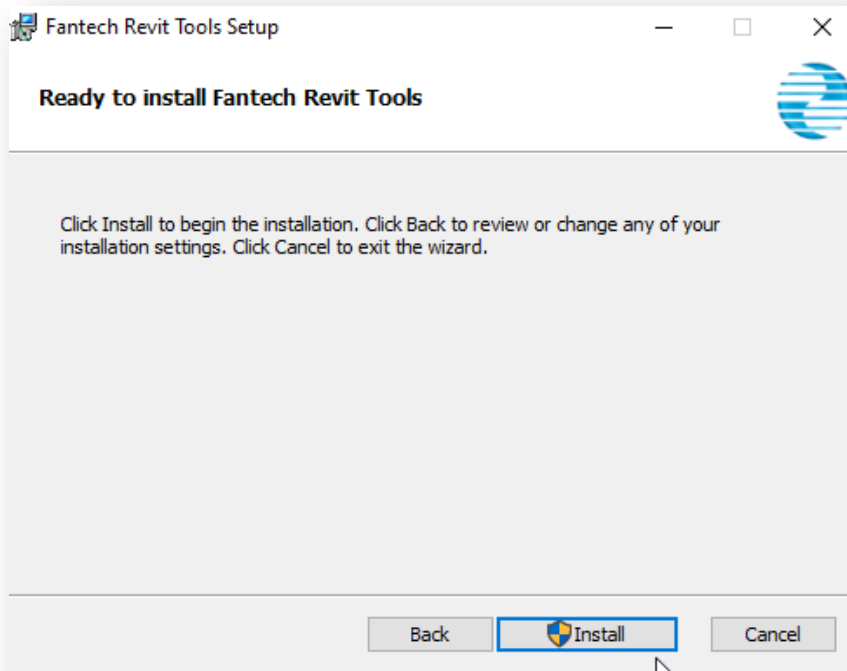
Fantech Revit Tools Setup

Ready to install Fantech Revit Tools

Click Install to begin the installation. Click Back to review or change any of your installation settings. Click Cancel to exit the wizard.

Back

Install

Cancel